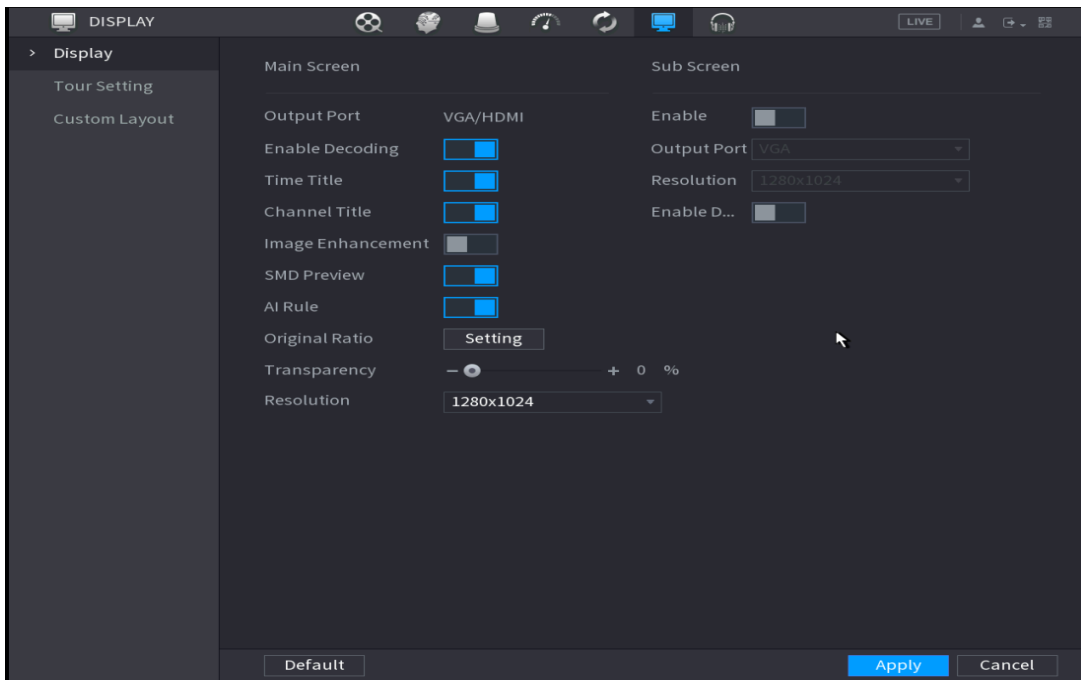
DISPLAY

LIVE

> Display
Tour Setting
Custom Layout

Main Screen

Output Port VGA/HDMI
Enable Decoding
Time Title
Channel Title
Image Enhancement
SMD Preview
AI Rule
Original Ratio Setting
Transparency − + 0 %
Resolution 1280x1024

Sub Screen

Enable
Output Port VGA
Resolution 1280x1024
Enable D...

Default
Apply
Cancel